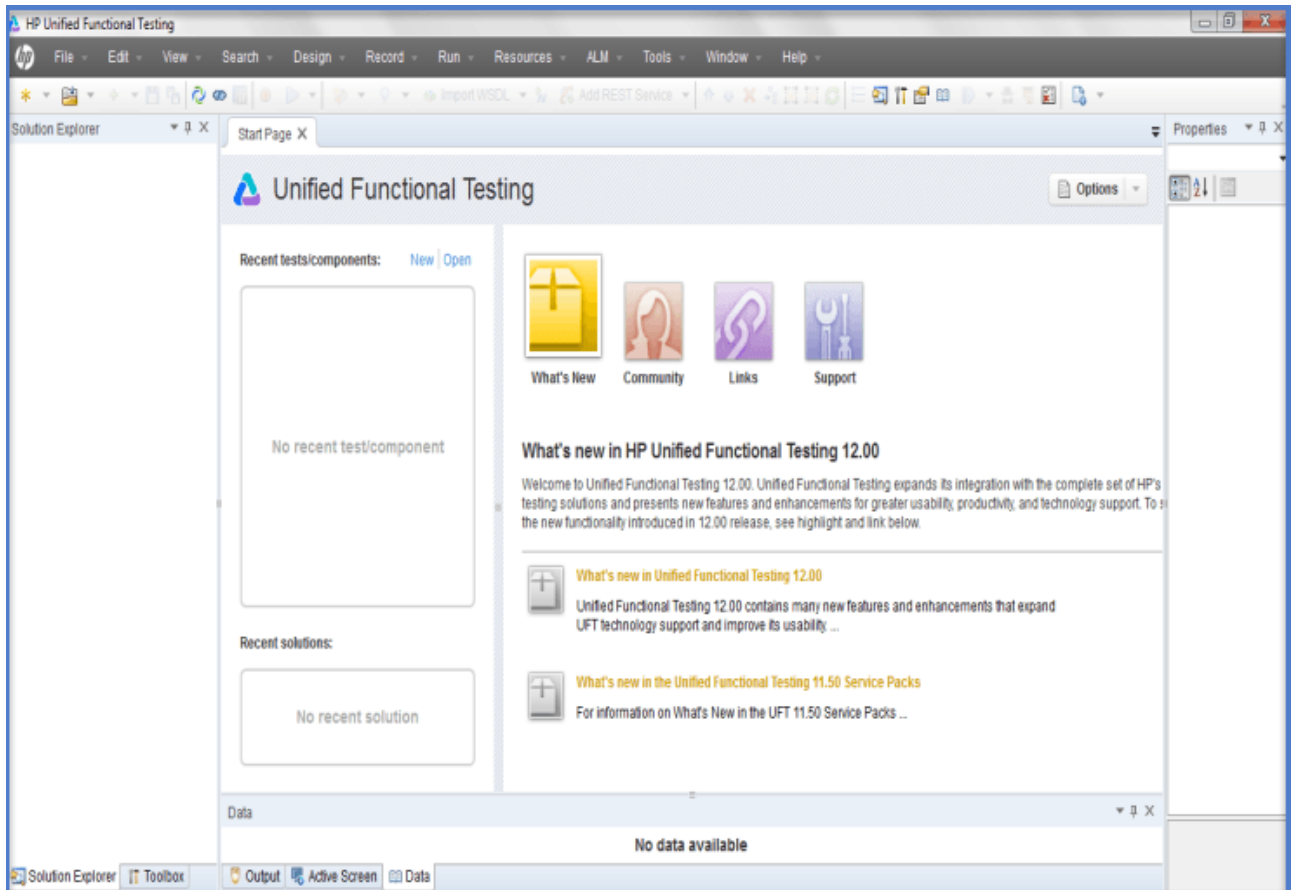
HP Unified Functional Testing

File Edit View Search Design Record Run Resources ALM Tools Window Help

Import WSDL Add REST Service

Solution Explorer

Start Page X

Properties

Unified Functional Testing

Options

Recent tests/components: New | Open

No recent test/component

Recent solutions:

No recent solution

What's New Community Links Support

What's new in HP Unified Functional Testing 12.00

Welcome to Unified Functional Testing 12.00. Unified Functional Testing expands its integration with the complete set of HP's testing solutions and presents new features and enhancements for greater usability, productivity, and technology support. To s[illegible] the new functionality introduced in 12.00 release, see highlight and link below.

What's new in Unified Functional Testing 12.00

Unified Functional Testing 12.00 contains many new features and enhancements that expand UFT technology support and improve its usability. ...

What's new in the Unified Functional Testing 11.50 Service Packs

For information on What's New in the UFT 11.50 Service Packs ...

Data

No data available

Solution Explorer Toolbox Output Active Screen Data